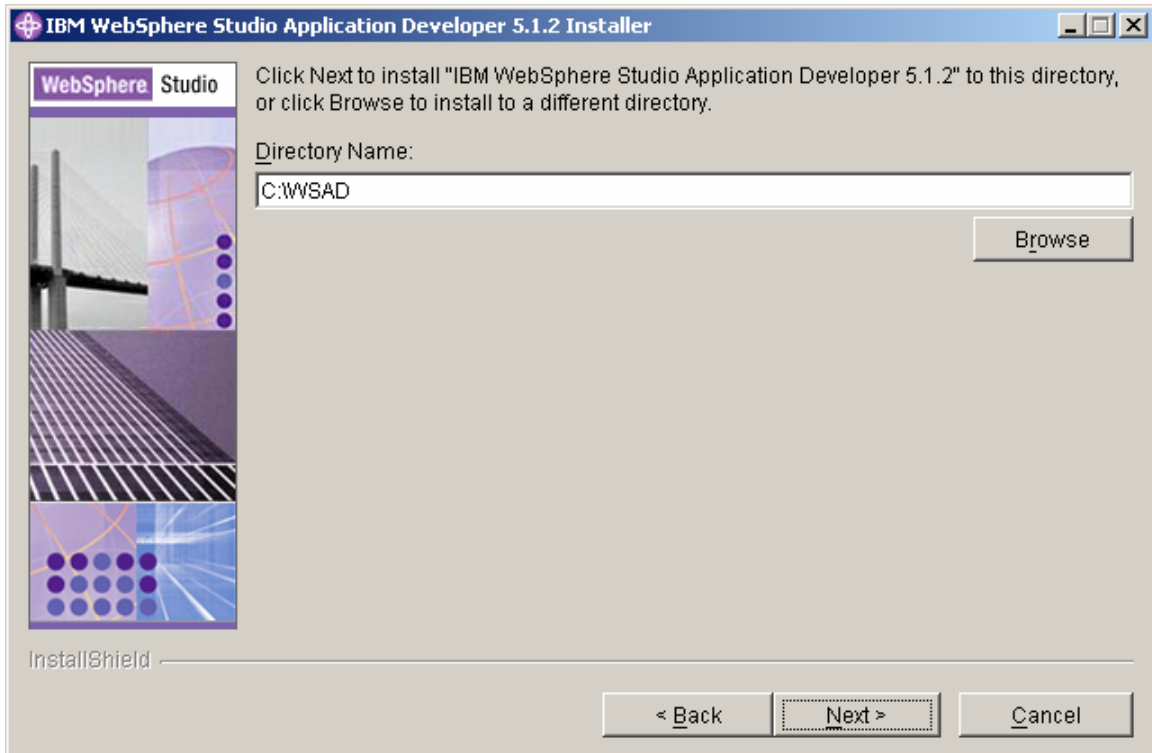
IBM WebSphere Studio Application Developer 5.1.2 Installer

WebSphere Studio

Click Next to install "IBM WebSphere Studio Application Developer 5.1.2" to this directory, or click Browse to install to a different directory.

Directory Name:

C:\WSAD

Browse

InstallShield

< Back

Next >

Cancel